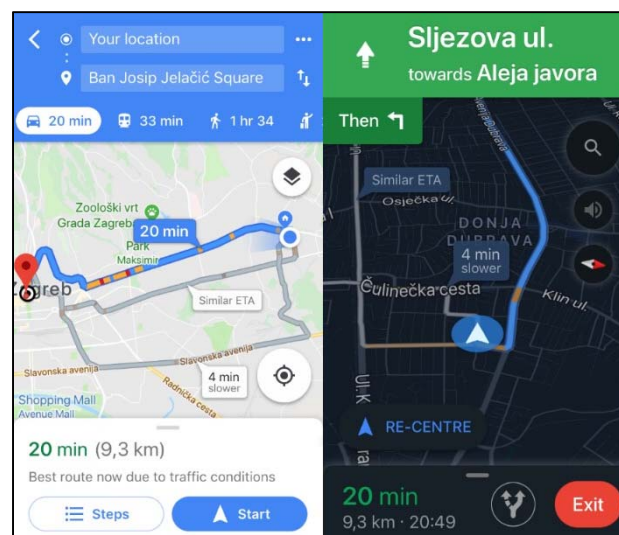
Your location

Ban Josip Jelačić Square

20 min

33 min

1 hr 34

Zoološki vrt Grada Zagreba

Park Maksimir

20 min

Zagreb

Similar ETA

Slavonska avenija

Slavonska avenija

4 min slower

Radnička cesta

Shopping Mall Avenue Mall

20 min (9,3 km)

Best route now due to traffic conditions

Steps

Start

Sljezova ul.

towards Aleja javora

Then

Similar ETA

Osječka ul.

DONJA DUBRAVA

4 min slower

Čulinečka cesta

Klin ul.

Ul. K

RE-CENTRE

20 min

9,3 km · 20:49

Exit